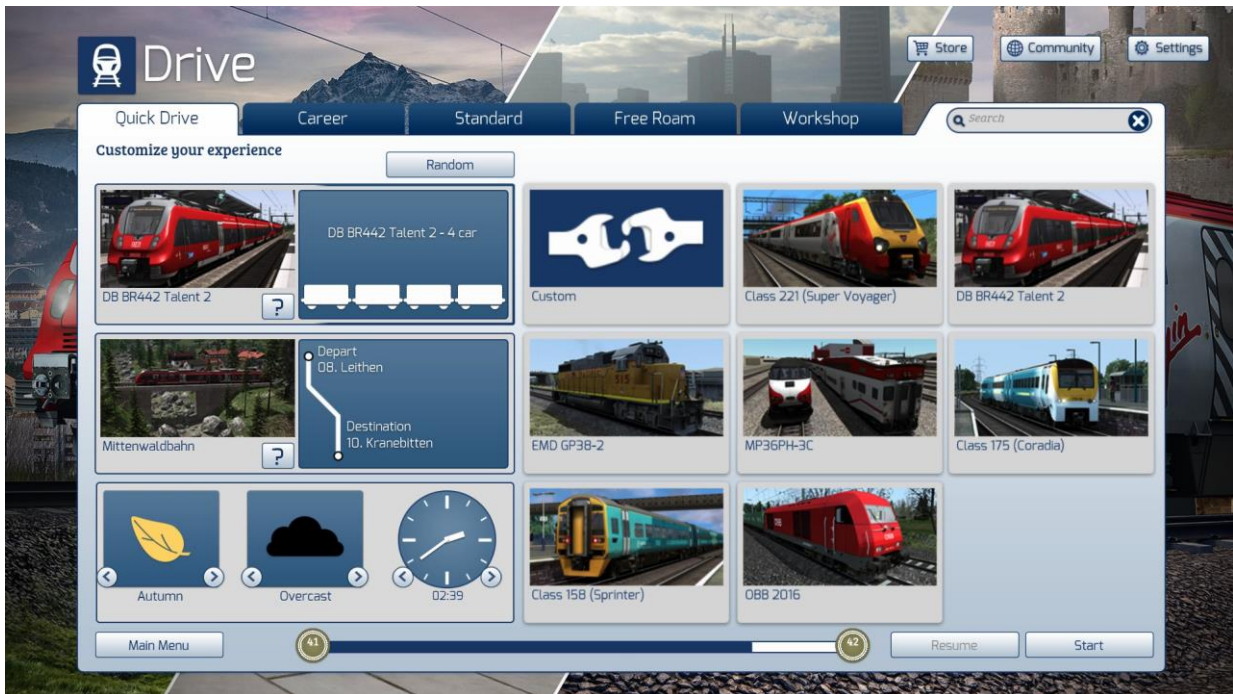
Drive

Store
Community
Settings

Quick Drive
Career
Standard
Free Roam
Workshop

Search

Customize your experience

Random

DB BR442 Talent 2
?
DB BR442 Talent 2 - 4 car

Custom
Class 221 (Super Voyager)
DB BR442 Talent 2

Mittenwaldbahn
?
Depart
08. Leithen
Destination
10. Kranebitten

EMD GP38-2
MP36PH-3C
Class 175 (Coradia)

Autumn
Overcast
02:39

Class 158 (Sprinter)
OBB 2016

Main Menu
41
42
Resume
Start